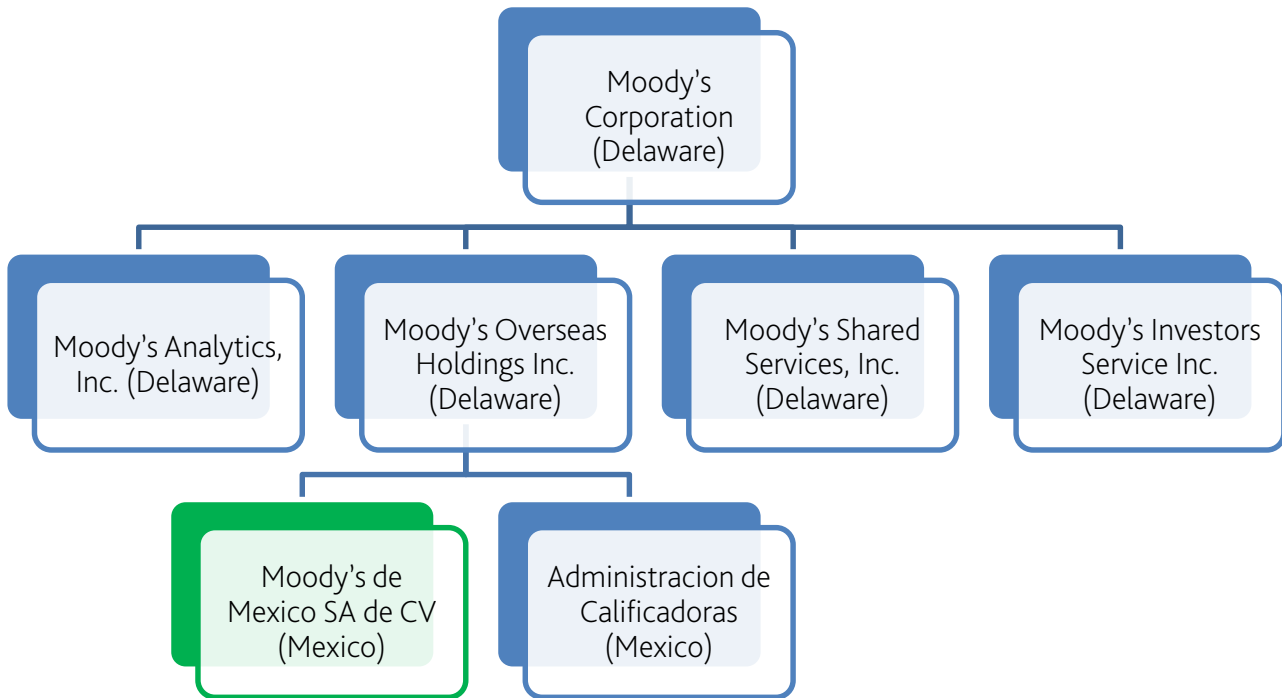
Moody’s Corporation (Delaware)

Moody’s Analytics, Inc. (Delaware)

Moody’s Overseas Holdings Inc. (Delaware)

Moody’s Shared Services, Inc. (Delaware)

Moody’s Investors Service Inc. (Delaware)

Moody’s de Mexico SA de CV (Mexico)

Administracion de Calificadoras (Mexico)